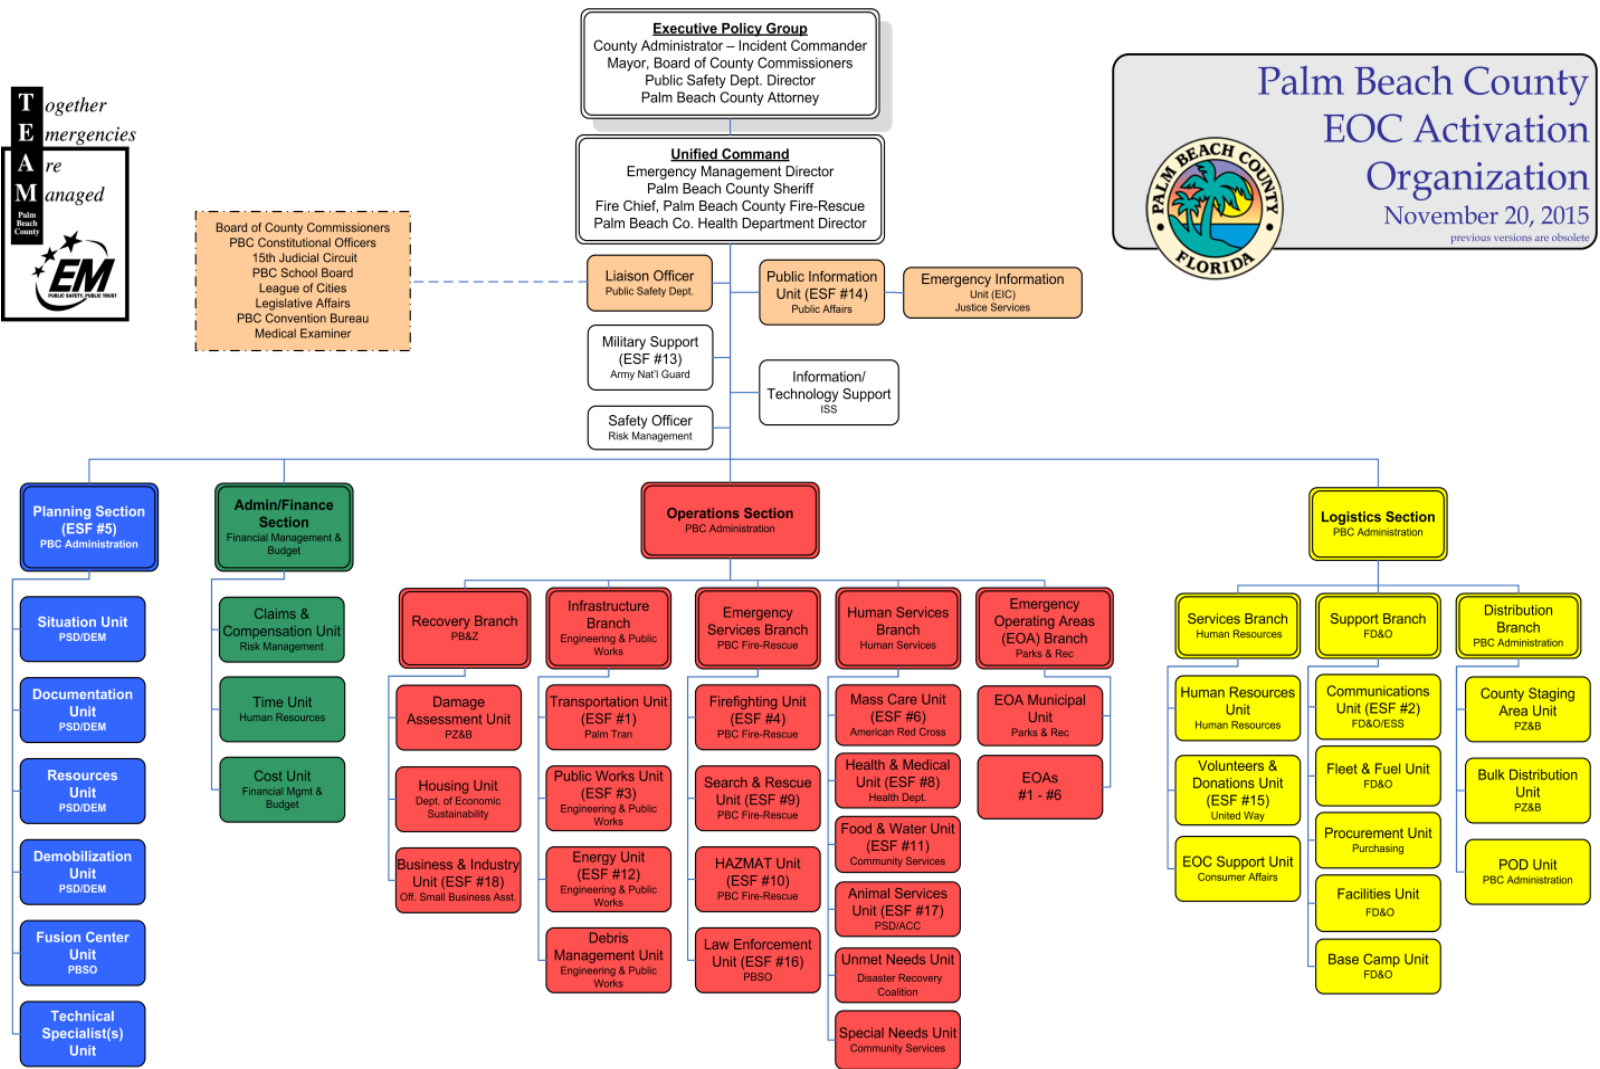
Together
Emergencies
Are
Managed
Palm Beach County
EM
PUBLIC SAFETY, PUBLIC TRUST

Executive Policy Group
County Administrator – Incident Commander
Mayor, Board of County Commissioners
Public Safety Dept. Director
Palm Beach County Attorney

Palm Beach County
EOC Activation
Organization
November 20, 2015
previous versions are obsolete

PALM BEACH COUNTY FLORIDA

Unified Command
Emergency Management Director
Palm Beach County Sheriff
Fire Chief, Palm Beach County Fire-Rescue
Palm Beach Co. Health Department Director

Board of County Commissioners
PBC Constitutional Officers
15th Judicial Circuit
PBC School Board
League of Cities
Legislative Affairs
PBC Convention Bureau
Medical Examiner

Liaison Officer
Public Safety Dept.

Public Information Unit (ESF #14)
Public Affairs

Emergency Information Unit (EIC)
Justice Services

Military Support (ESF #13)
Army Nat'l Guard

Information/ Technology Support
ISS

Safety Officer
Risk Management

Planning Section (ESF #5)
PBC Administration

Admin/Finance Section
Financial Management & Budget

Operations Section
PBC Administration

Logistics Section
PBC Administration

Situation Unit
PSD/DEM

Documentation Unit
PSD/DEM

Resources Unit
PSD/DEM

Demobilization Unit
PSD/DEM

Fusion Center Unit
PBSO

Technical Specialist(s) Unit

Claims & Compensation Unit
Risk Management

Time Unit
Human Resources

Cost Unit
Financial Mgmt & Budget

Recovery Branch
PB&Z

Damage Assessment Unit
PZ&B

Housing Unit
Dept. of Economic Sustainability

Business & Industry Unit (ESF #18)
Off. Small Business Asst.

Infrastructure Branch
Engineering & Public Works

Transportation Unit (ESF #1)
Palm Tran

Public Works Unit (ESF #3)
Engineering & Public Works

Energy Unit (ESF #12)
Engineering & Public Works

Debris Management Unit
Engineering & Public Works

Emergency Services Branch
PBC Fire-Rescue

Firefighting Unit (ESF #4)
PBC Fire-Rescue

Search & Rescue Unit (ESF #9)
PBC Fire-Rescue

HAZMAT Unit (ESF #10)
PBC Fire-Rescue

Law Enforcement Unit (ESF #16)
PBSO

Human Services Branch
Human Services

Mass Care Unit (ESF #6)
American Red Cross

Health & Medical Unit (ESF #8)
Health Dept.

Food & Water Unit (ESF #11)
Community Services

Animal Services Unit (ESF #17)
PSD/ACC

Unmet Needs Unit
Disaster Recovery Coalition

Special Needs Unit
Community Services

Emergency Operating Areas (EOA) Branch
Parks & Rec

EOA Municipal Unit
Parks & Rec

EOAs
#1 - #6

Services Branch
Human Resources

Human Resources Unit
Human Resources

Volunteers & Donations Unit (ESF #15)
United Way

EOC Support Unit
Consumer Affairs

Support Branch
FD&O

Communications Unit (ESF #2)
FD&O/ESS

Fleet & Fuel Unit
FD&O

Procurement Unit
Purchasing

Facilities Unit
FD&O

Base Camp Unit
FD&O

Distribution Branch
PBC Administration

County Staging Area Unit
PZ&B

Bulk Distribution Unit
PZ&B

POD Unit
PBC Administration